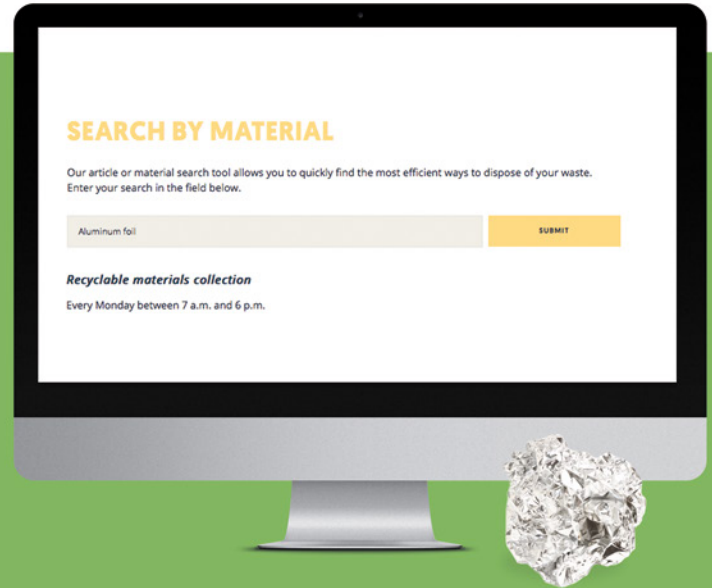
SEARCH BY MATERIAL

Our article or material search tool allows you to quickly find the most efficient ways to dispose of your waste. Enter your search in the field below.

Aluminum foil

SUBMIT

Recyclable materials collection

Every Monday between 7 a.m. and 6 p.m.